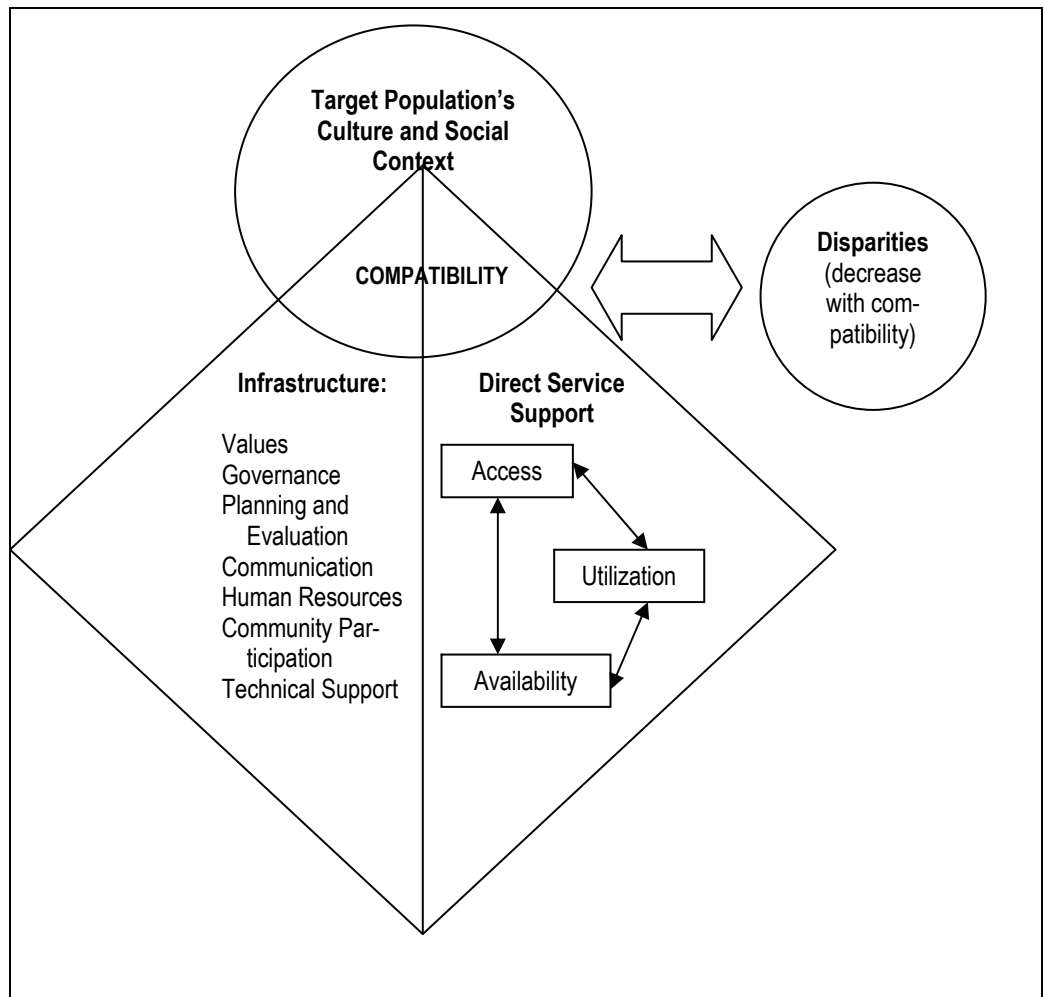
Target Population's Culture and Social Context

COMPATIBILITY

Disparities (decrease with compatibility)

Infrastructure:

Values
Governance
Planning and Evaluation
Communication
Human Resources
Community Participation
Technical Support

Direct Service Support

Access

Utilization

Availability